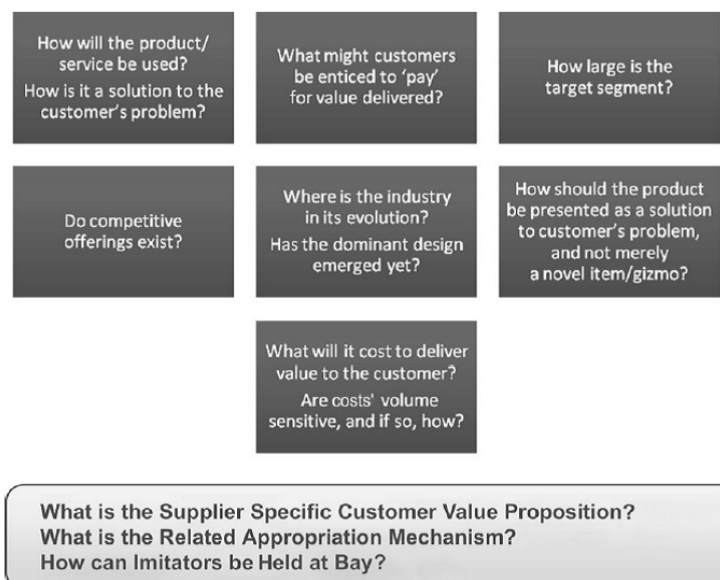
How will the product/ service be used?
How is it a solution to the customer's problem?

What might customers be enticed to 'pay' for value delivered?

How large is the target segment?

Do competitive offerings exist?

Where is the industry in its evolution?
Has the dominant design emerged yet?

How should the product be presented as a solution to customer's problem, and not merely a novel item/gizmo?

What will it cost to deliver value to the customer?
Are costs' volume sensitive, and if so, how?

What is the Supplier Specific Customer Value Proposition?
What is the Related Appropriation Mechanism?
How can Imitators be Held at Bay?